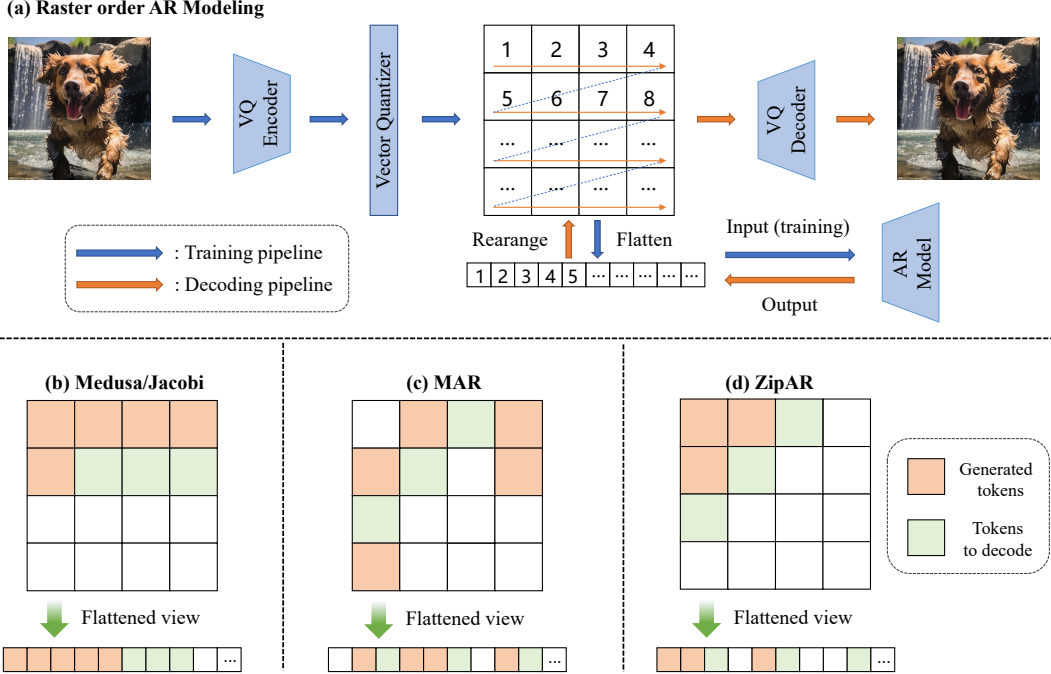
(a) Raster order AR Modeling

VQ Encoder

Vector Quantizer

| 1 | 2 | 3 | 4 |
|---|---|---|---|
| 5 | 6 | 7 | 8 |
| ... | ... | ... | ... |
| ... | ... | ... | ... |

VQ Decoder

: Training pipeline
: Decoding pipeline

Rearange
Flatten

| 1 | 2 | 3 | 4 | 5 | ... | ... | ... | ... | ... |
|---|---|---|---|---|---|---|---|---|---|

Input (training)
Output

AR Model

(b) Medusa/Jacobi

Flattened view

...

(c) MAR

Flattened view

...

(d) ZipAR

Flattened view

...

Generated tokens

Tokens to decode